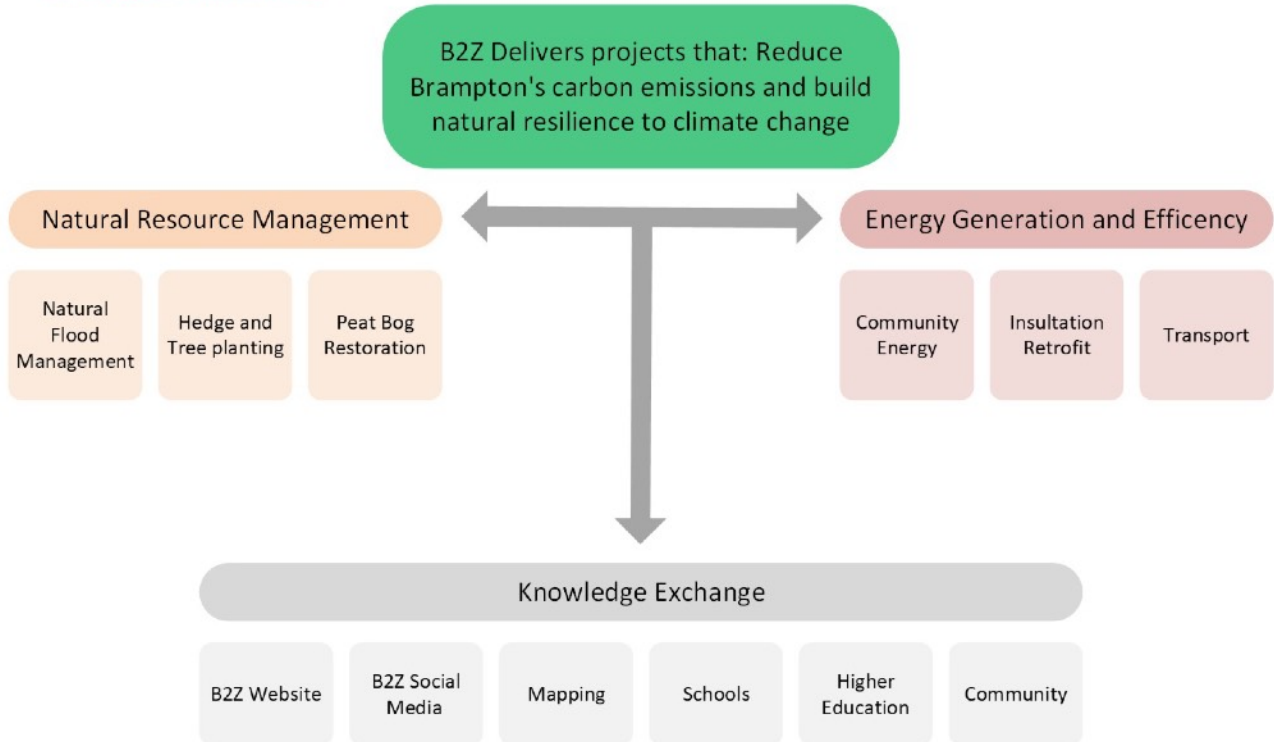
B2Z Delivers projects that: Reduce Brampton's carbon emissions and build natural resilience to climate change

Natural Resource Management

Natural Flood Management

Hedge and Tree planting

Peat Bog Restoration

Energy Generation and Efficency

Community Energy

Insultation Retrofit

Transport

Knowledge Exchange

B2Z Website

B2Z Social Media

Mapping

Schools

Higher Education

Community